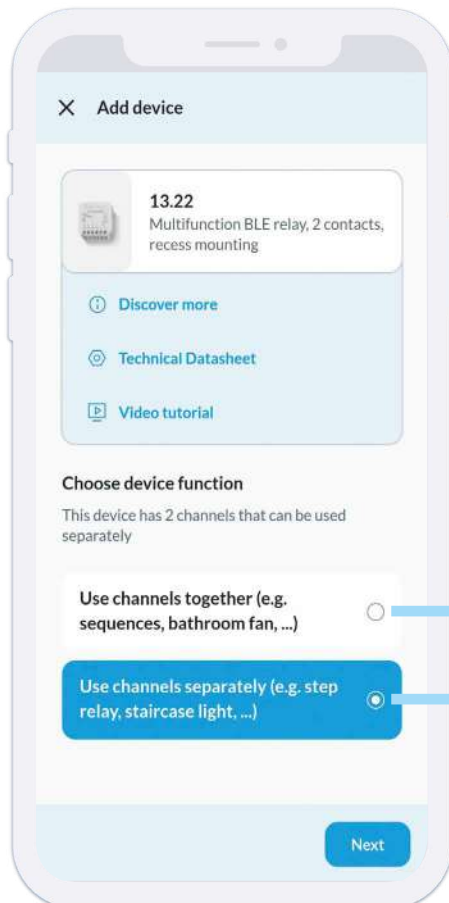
X Add device

13.22
Multifunction BLE relay, 2 contacts, recess mounting

Discover more

Technical Datasheet

Video tutorial

Choose device function

This device has 2 channels that can be used separately

Use channels together (e.g. sequences, bathroom fan, ...)

Use channels separately (e.g. step relay, staircase light, ...)

Next